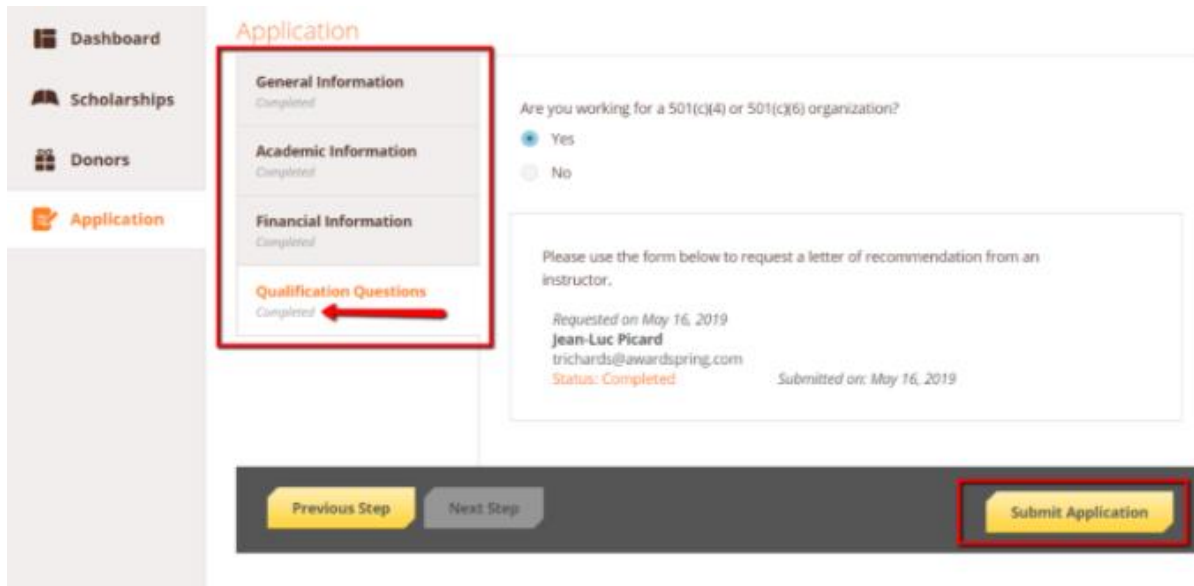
Dashboard

Scholarships

Donors

Application

Application

General Information
Completed

Academic Information
Completed

Financial Information
Completed

Qualification Questions
Completed

Are you working for a 501(c)(4) or 501(c)(6) organization?

Yes

No

Please use the form below to request a letter of recommendation from an instructor.

Requested on May 16, 2019
Jean-Luc Picard
trichards@awardspring.com
Status: Completed Submitted on: May 16, 2019

Previous Step

Next Step

Submit Application